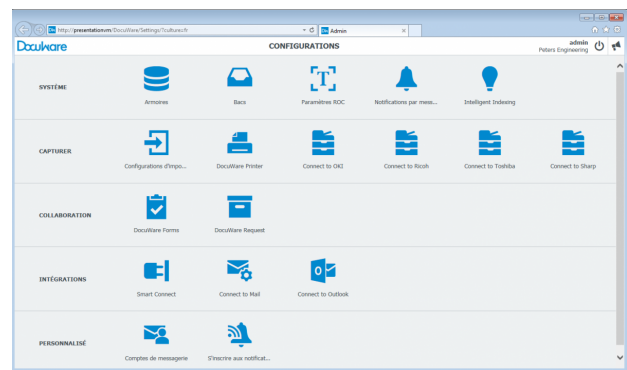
http://presentationvm/DocuWare/Settings/?culture=fr
Admin

DocuWare
CONFIGURATIONS
admin
Peters Engineering

SYSTÈME
Armoires
Bacs
Paramètres ROC
Notifications par mess...
Intelligent Indexing

CAPTURER
Configurations d'impo...
DocuWare Printer
Connect to OKI
Connect to Ricoh
Connect to Toshiba
Connect to Sharp

COLLABORATION
DocuWare Forms
DocuWare Request

INTÉGRATIONS
Smart Connect
Connect to Mail
Connect to Outlook

PERSONNALISÉ
Comptes de messagerie
S'inscrire aux notificat...